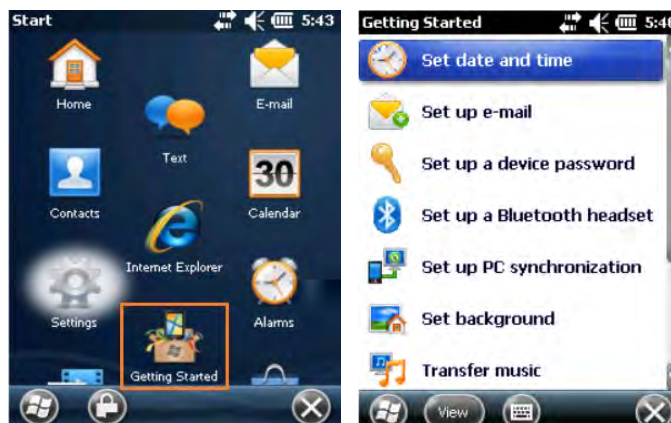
Start 5:43

Home

E-mail

Text

Contacts

30

Calendar

Internet Explorer

Settings

Alarms

Getting Started

Getting Started 5:46

Set date and time

Set up e-mail

Set up a device password

Set up a Bluetooth headset

Set up PC synchronization

Set background

Transfer music

View